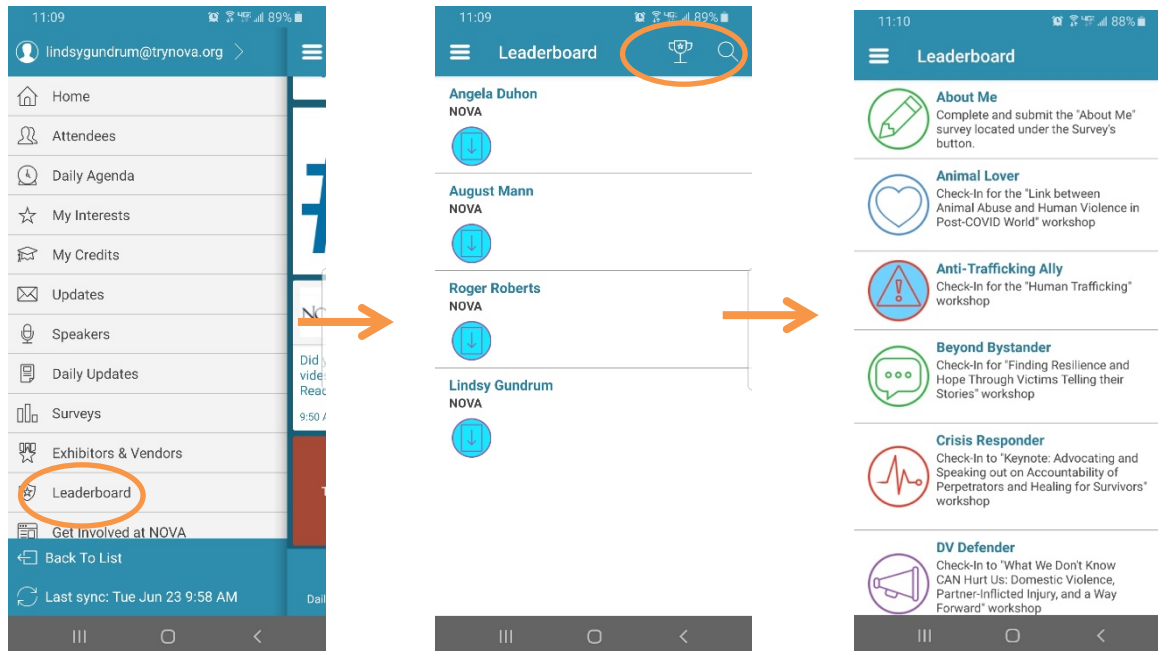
11:09 89%

lindsygundrum@trynova.org

Home
Attendees
Daily Agenda
My Interests
My Credits
Updates
Speakers
Daily Updates
Surveys
Exhibitors & Vendors
Leaderboard
Get Involved at NOVA
Back To List
Last sync: Tue Jun 23 9:58 AM

NC
Did
vide
Read
9:50 A
Dail

11:09 89%

Leaderboard

Angela Duhon
NOVA

August Mann
NOVA

Roger Roberts
NOVA

Lindsy Gundrum
NOVA

11:10 88%

Leaderboard

About Me
Complete and submit the "About Me" survey located under the Survey's button.

Animal Lover
Check-In for the "Link between Animal Abuse and Human Violence in Post-COVID World" workshop

Anti-Trafficking Ally
Check-In for the "Human Trafficking" workshop

Beyond Bystander
Check-In for "Finding Resilience and Hope Through Victims Telling their Stories" workshop

Crisis Responder
Check-In to "Keynote: Advocating and Speaking out on Accountability of Perpetrators and Healing for Survivors" workshop

DV Defender
Check-In to "What We Don't Know CAN Hurt Us: Domestic Violence, Partner-Inflicted Injury, and a Way Forward" workshop